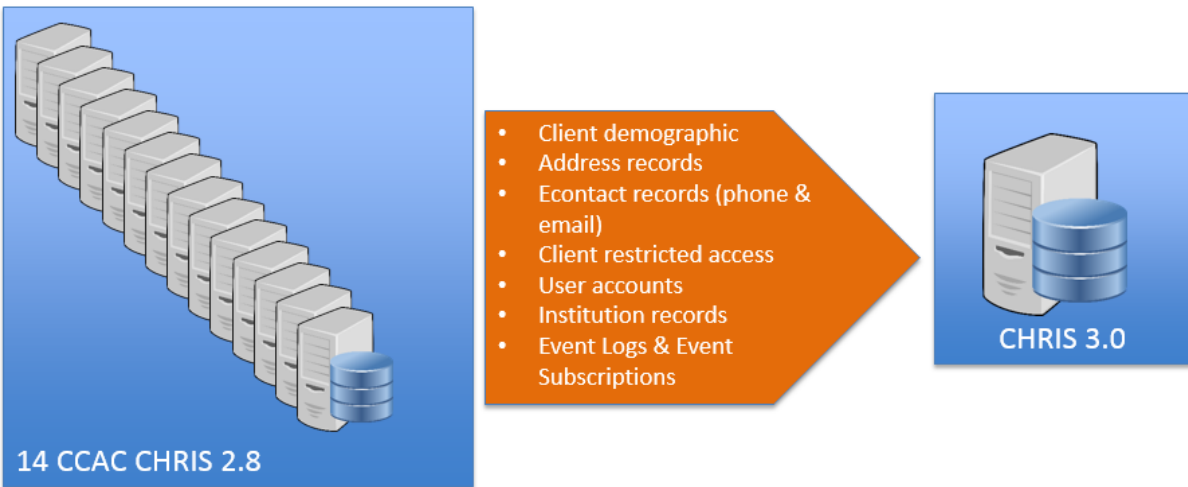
14 CCAC CHRIS 2.8

- Client demographic
- Address records
- Econtact records (phone & email)
- Client restricted access
- User accounts
- Institution records
- Event Logs & Event Subscriptions

CHRIS 3.0